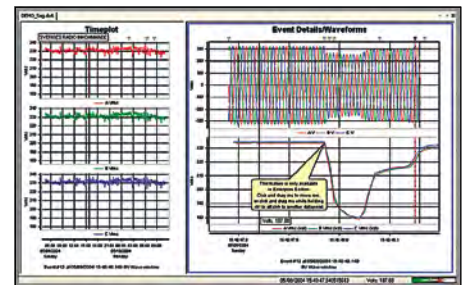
DEMO_Seg.dv6

Timeplot

Event Details/Waveforms

A Vrms

B Vrms

C Vrms

This feature is only available in Enterprise Edition. Click and drag the to move an on-click and drag the while holding ALT to attach to another datapoint.

Volts 137.85

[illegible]

Volts 137.85